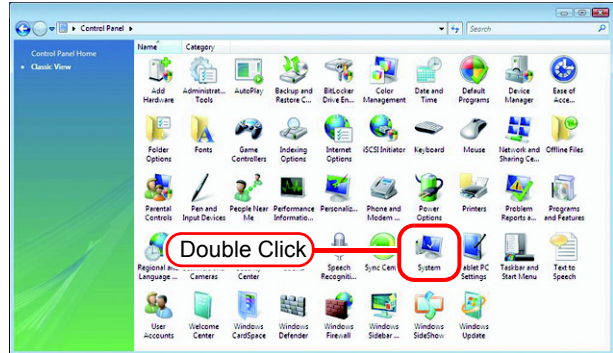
Control Panel

Search

Control Panel Home
Classic View

Name
Category

Add Hardware
Administrat... Tools
AutoPlay
Backup and Restore C...
BitLocker Drive En...
Color Management
Date and Time
Default Programs
Device Manager
Ease of Acce...

Folder Options
Fonts
Game Controllers
Indexing Options
Internet Options
iSCSI Initiator
Keyboard
Mouse
Network and Sharing Ce...
Offline Files

Parental Controls
Pen and Input Devices
People Near Me
Performance Informatio...
Personaliz...
Phone and Modem ...
Power Options
Printers
Problem Reports a...
Programs and Features

Regional and Language ...
Cameras
Center
Speech Recogniti...
Sync Cen
System
ablet PC Settings
Taskbar and Start Menu
Text to Speech

Double Click

User Accounts
Welcome Center
Windows CardSpace
Windows Defender
Windows Firewall
Windows Sidebar ...
Windows SideShow
Windows Update